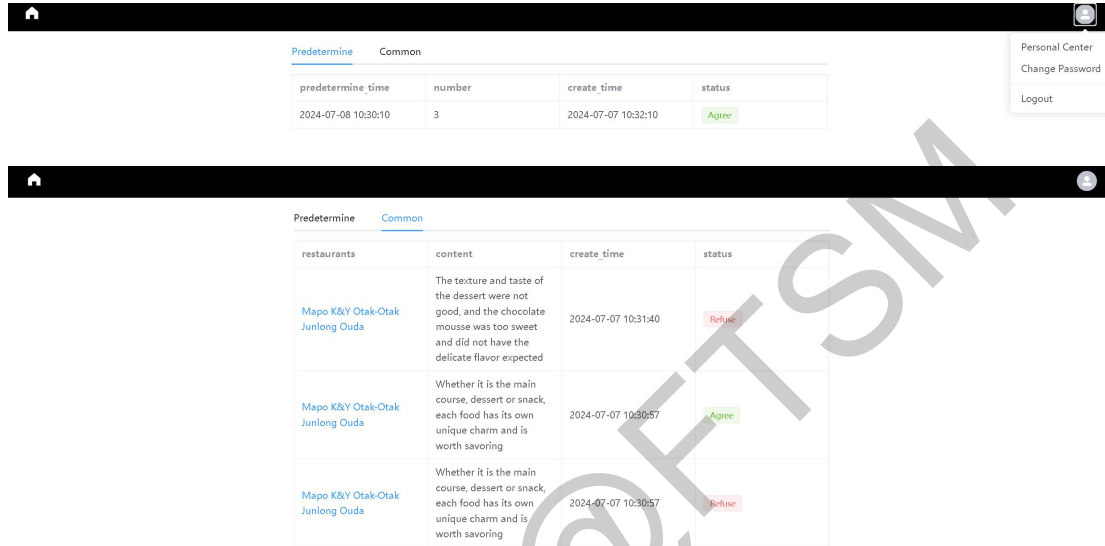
Predetermine Common

| predetermine_time | number | create_time | status |
|---|---|---|---|
| 2024-07-08 10:30:10 | 3 | 2024-07-07 10:32:10 | Agree |

Personal Center
Change Password
Logout

Predetermine Common

| restaurants | content | create_time | status |
|---|---|---|---|
| Mapo K&Y Otak-Otak Junlong Ouda | The texture and taste of the dessert were not good, and the chocolate mousse was too sweet and did not have the delicate flavor expected | 2024-07-07 10:31:40 | Refuse |
| Mapo K&Y Otak-Otak Junlong Ouda | Whether it is the main course, dessert or snack, each food has its own unique charm and is worth savoring | 2024-07-07 10:30:57 | Agree |
| Mapo K&Y Otak-Otak Junlong Ouda | Whether it is the main course, dessert or snack, each food has its own unique charm and is worth savoring | 2024-07-07 10:30:57 | Refuse |

@FTSM